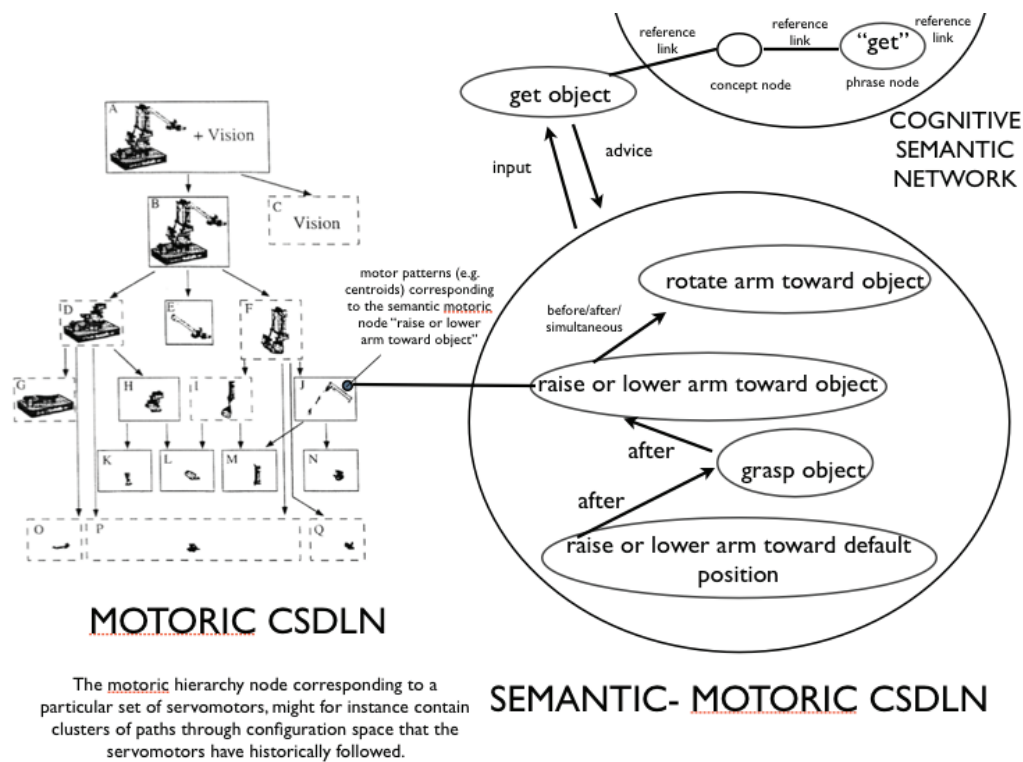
reference link

reference link

reference link

"get"

concept node

phrase node

get object

COGNITIVE SEMANTIC NETWORK

input

advice

A

+ Vision

B

C

Vision

D

E

F

G

H

I

J

K

L

M

N

O

P

Q

motor patterns (e.g. centroids) corresponding to the semantic motoric node "raise or lower arm toward object"

before/after/ simultaneous

rotate arm toward object

raise or lower arm toward object

after

grasp object

after

raise or lower arm toward default position

MOTORIC CSDLN

The motoric hierarchy node corresponding to a particular set of servomotors, might for instance contain clusters of paths through configuration space that the servomotors have historically followed.

SEMANTIC- MOTORIC CSDLN